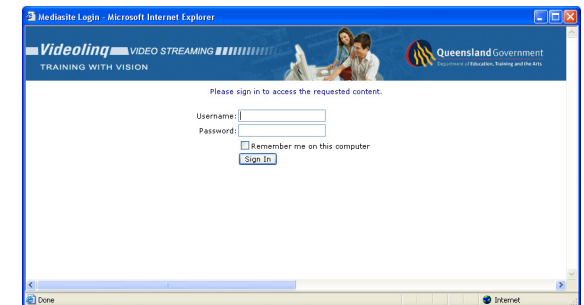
Mediasite Login - Microsoft Internet Explorer

Videolinq VIDEO STREAMING

TRAINING WITH VISION

Queensland Government
Department of Education, Training and the Arts

Please sign in to access the requested content.

Username:

Password:

Remember me on this computer

Sign In

Done

Internet